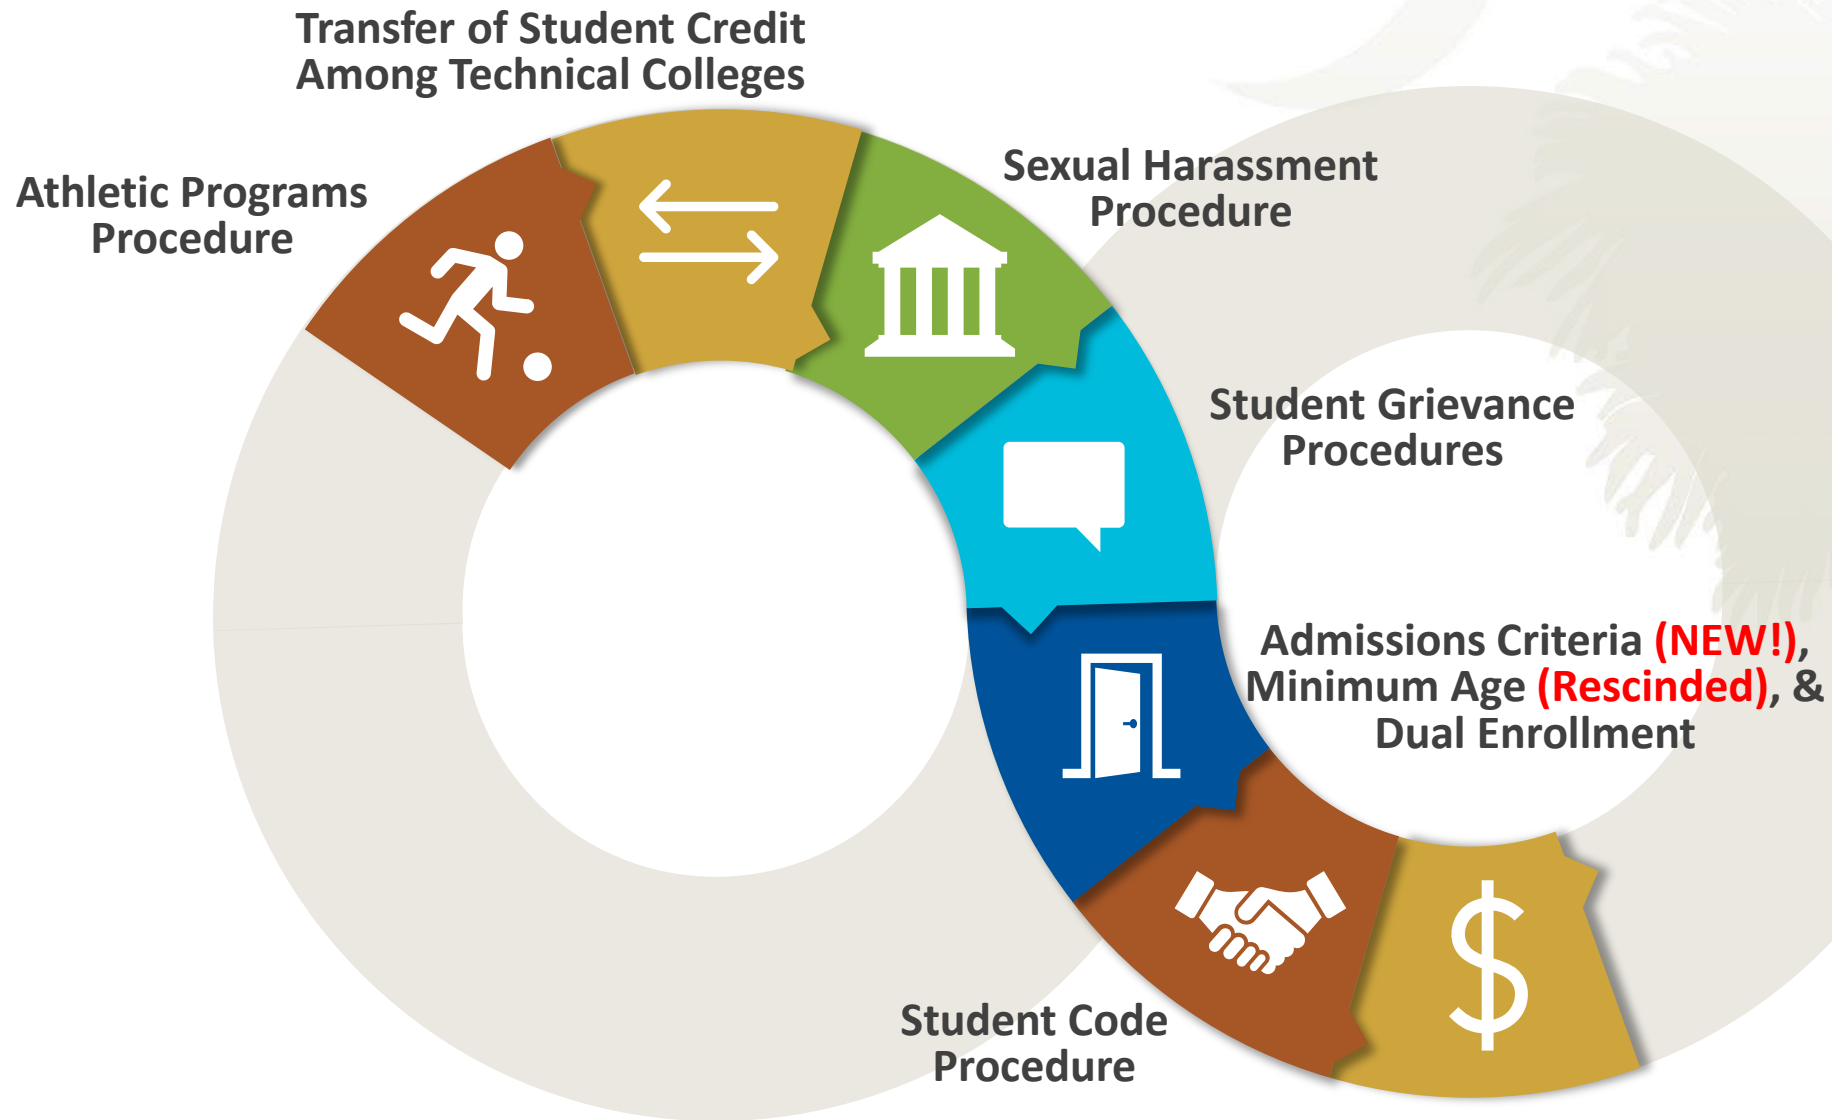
Transfer of Student Credit Among Technical Colleges

Athletic Programs Procedure

Sexual Harassment Procedure

Student Grievance Procedures

Admissions Criteria (NEW!), Minimum Age (Rescinded), & Dual Enrollment

Student Code Procedure